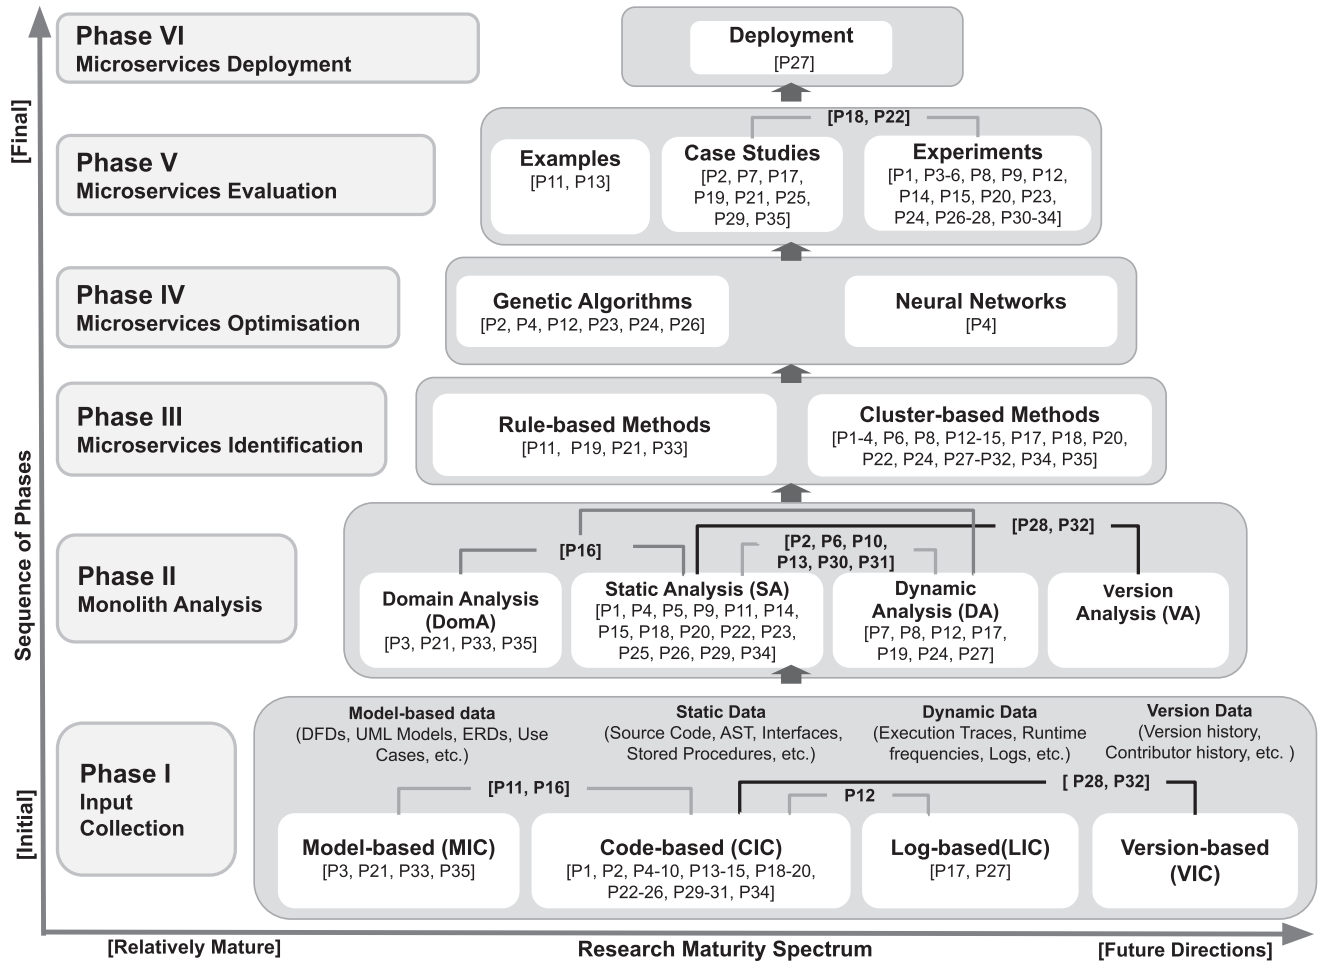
[Final]

Sequence of Phases

[Initial]

Phase VI
Microservices Deployment

Deployment
[P27]

Phase V
Microservices Evaluation

[P18, P22]

Examples
[P11, P13]

Case Studies
[P2, P7, P17, P19, P21, P25, P29, P35]

Experiments
[P1, P3-6, P8, P9, P12, P14, P15, P20, P23, P24, P26-28, P30-34]

Phase IV
Microservices Optimisation

Genetic Algorithms
[P2, P4, P12, P23, P24, P26]

Neural Networks
[P4]

Phase III
Microservices Identification

Rule-based Methods
[P11, P19, P21, P33]

Cluster-based Methods
[P1-4, P6, P8, P12-15, P17, P18, P20, P22, P24, P27-P32, P34, P35]

Phase II
Monolith Analysis

[P28, P32]

[P16]

[P2, P6, P10, P13, P30, P31]

Domain Analysis (DomA)
[P3, P21, P33, P35]

Static Analysis (SA)
[P1, P4, P5, P9, P11, P14, P15, P18, P20, P22, P23, P25, P26, P29, P34]

Dynamic Analysis (DA)
[P7, P8, P12, P17, P19, P24, P27]

Version Analysis (VA)

Phase I
Input Collection

Model-based data
(DFDs, UML Models, ERDs, Use Cases, etc.)

Static Data
(Source Code, AST, Interfaces, Stored Procedures, etc.)

Dynamic Data
(Execution Traces, Runtime frequencies, Logs, etc.)

Version Data
(Version history, Contributor history, etc. )

[P11, P16]

[ P28, P32]

P12

Model-based (MIC)
[P3, P21, P33, P35]

Code-based (CIC)
[P1, P2, P4-10, P13-15, P18-20, P22-26, P29-31, P34]

Log-based(LIC)
[P17, P27]

Version-based (VIC)

[Relatively Mature]

Research Maturity Spectrum

[Future Directions]